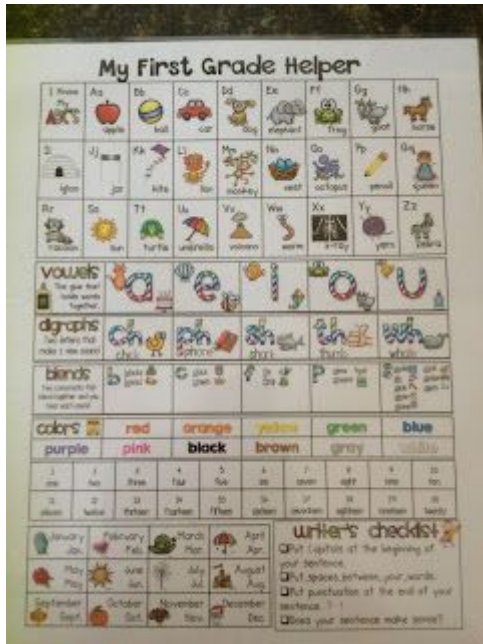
My First Grade Helper

I know ABCs

Aa apple | Bb ball | Cc car | Dd dog | Ee elephant | Ff frog | Gg goat | Hh horse

Ii igloo | Jj jar | Kk kite | Ll lion | Mm monkey | Nn nest | Oo octopus | Pp pencil | Qq queen

Rr raccoon | Ss sun | Tt turtle | Uu umbrella | Vv volcano | Ww worm | Xx x-ray | Yy yarn | Zz zebra

vowels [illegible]
a e i o u

digraphs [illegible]
ch chick | ph phone | sh shirt | th thumb | wh whale

blends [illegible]
bl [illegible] | cl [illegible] | fl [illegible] | gl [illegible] | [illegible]

colors
red | orange | yellow | green | blue
purple | pink | black | brown | gray | white

| 1 one | 2 two | 3 three | 4 four | 5 five | 6 six | 7 seven | 8 eight | 9 nine | 10 ten |
|---|---|---|---|---|---|---|---|---|---|
| 11 eleven | 12 twelve | 13 thirteen | 14 fourteen | 15 fifteen | 16 sixteen | 17 seventeen | 18 eighteen | 19 nineteen | 20 twenty |

January Jan. | February Feb. | March Mar. | April Apr.
May May | June Jun. | July Jul. | August Aug.
September Sept. | October Oct. | November Nov. | December Dec.

writer's checklist
☐Put capitals at the beginning of your sentence.
☐Put spaces between your words.
☐Put punctuation at the end of your sentence. . ? !
☐Does your sentence make sense?